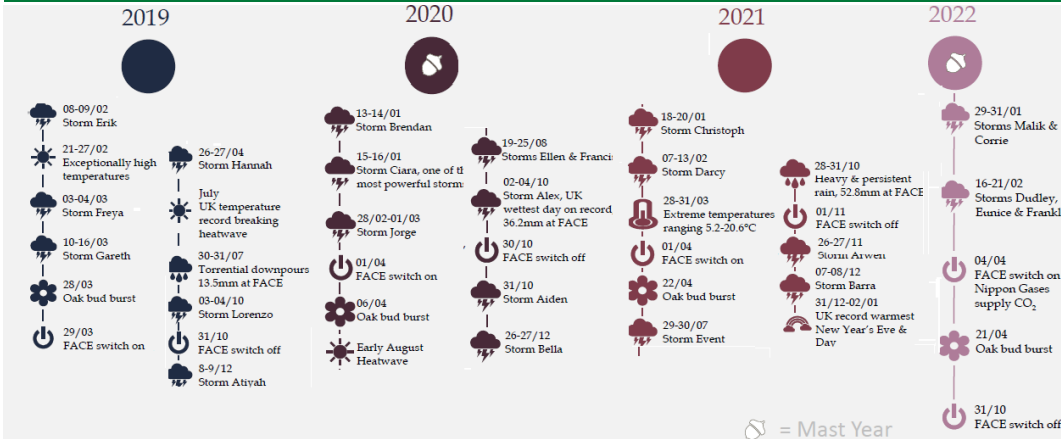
2019

08-09/02
Storm Erik

21-27/02
Exceptionally high temperatures

03-04/03
Storm Freya

10-16/03
Storm Gareth

28/03
Oak bud burst

29/03
FACE switch on

26-27/04
Storm Hannah

July
UK temperature record breaking heatwave

30-31/07
Torrential downpours 13.5mm at FACE

03-04/10
Storm Lorenzo

31/10
FACE switch off

8-9/12
Storm Atiyah

2020

13-14/01
Storm Brendan

15-16/01
Storm Ciara, one of th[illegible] most powerful storm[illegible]

28/02-01/03
Storm Jorge

01/04
FACE switch on

06/04
Oak bud burst

Early August
Heatwave

19-25/08
Storms Ellen & Franci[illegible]

02-04/10
Storm Alex, UK wettest day on record 36.2mm at FACE

30/10
FACE switch off

31/10
Storm Aiden

26-27/12
Storm Bella

2021

18-20/01
Storm Christoph

07-13/02
Storm Darcy

28-31/03
Extreme temperatures ranging 5.2-20.6°C

01/04
FACE switch on

22/04
Oak bud burst

29-30/07
Storm Event

28-31/10
Heavy & persistent rain, 52.8mm at FACE

01/11
FACE switch off

26-27/11
Storm Arwen

07-08/12
Storm Barra

31/12-02/01
UK record warmest New Year's Eve & Day

2022

29-31/01
Storms Malik & Corrie

16-21/02
Storms Dudley, Eunice & Frankl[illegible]

04/04
FACE switch on Nippon Gases supply $CO_2$

21/04
Oak bud burst

31/10
FACE switch off

= Mast Year